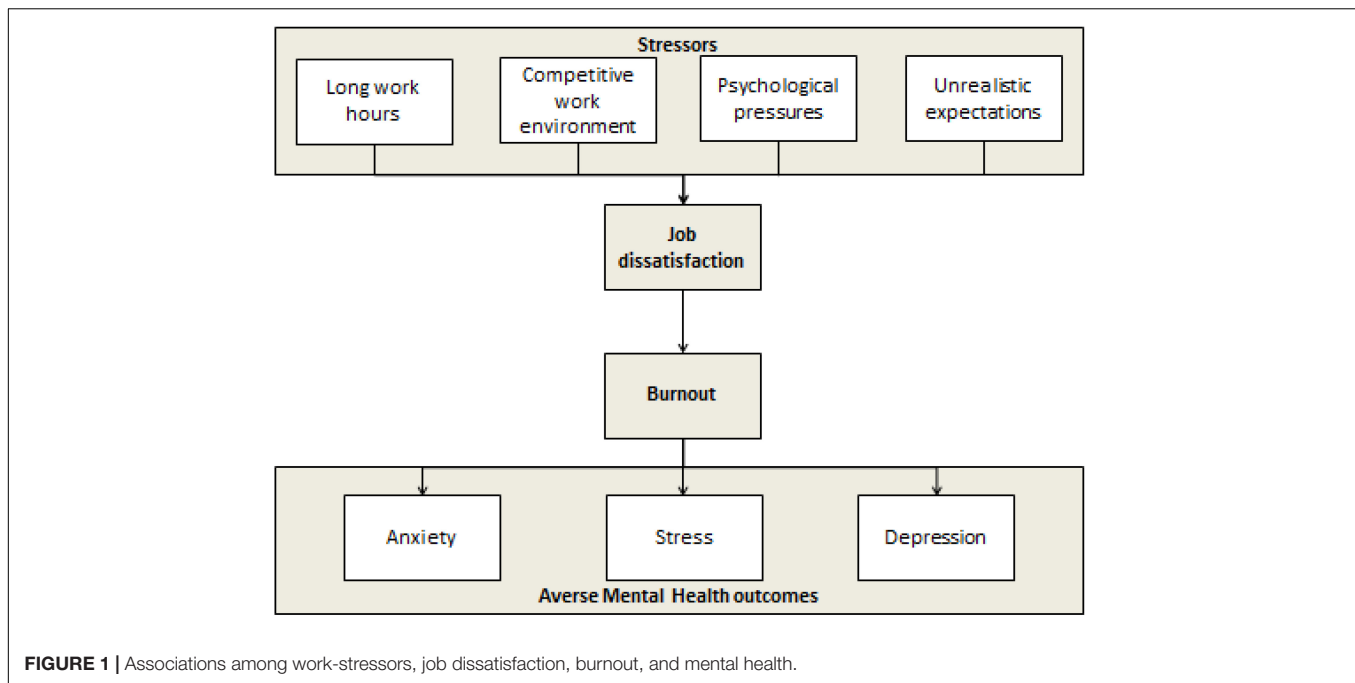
Stressors

Long work hours

Competitive work environment

Psychological pressures

Unrealistic expectations

Job dissatisfaction

Burnout

Anxiety

Stress

Depression

Averse Mental Health outcomes

FIGURE 1 | Associations among work-stressors, job dissatisfaction, burnout, and mental health.